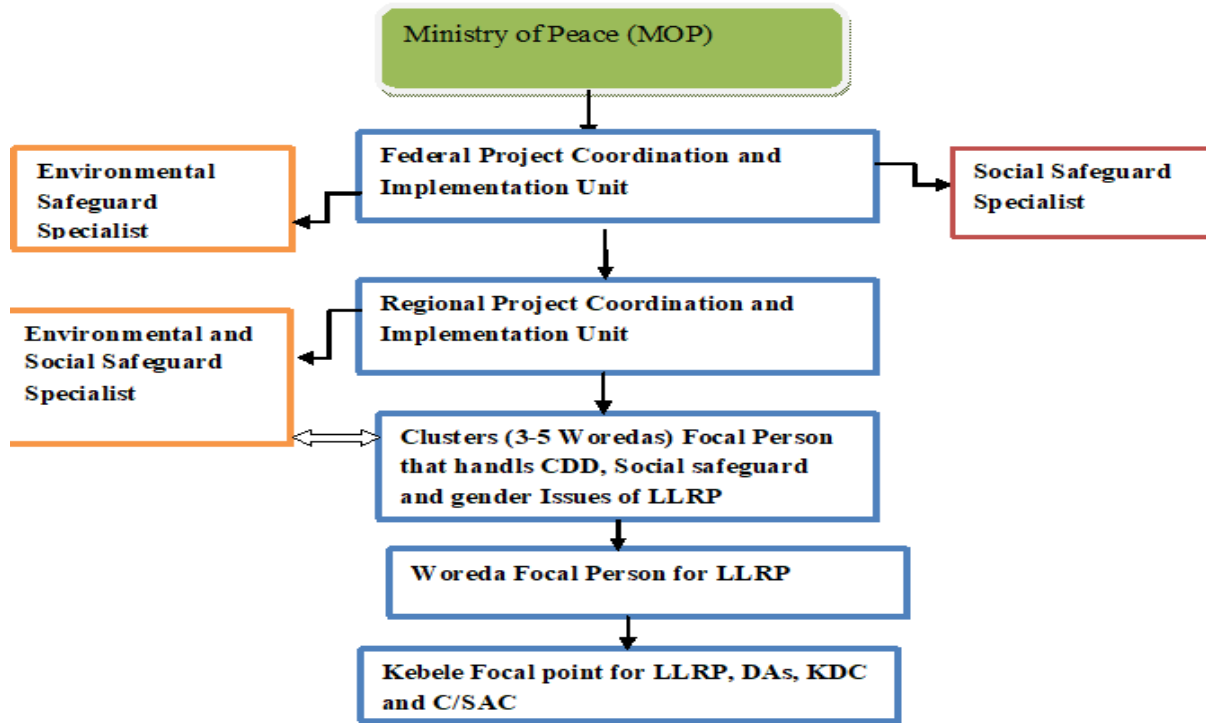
Ministry of Peace (MOP)

Federal Project Coordination and Implementation Unit

Environmental Safeguard Specialist

Social Safeguard Specialist

Regional Project Coordination and Implementation Unit

Environmental and Social Safeguard Specialist

Clusters (3-5 Woredas) Focal Person that handls CDD, Social safeguard and gender Issues of LLRP

Woreda Focal Person for LLRP

Kebele Focal point for LLRP, DAs, KDC and C/SAC